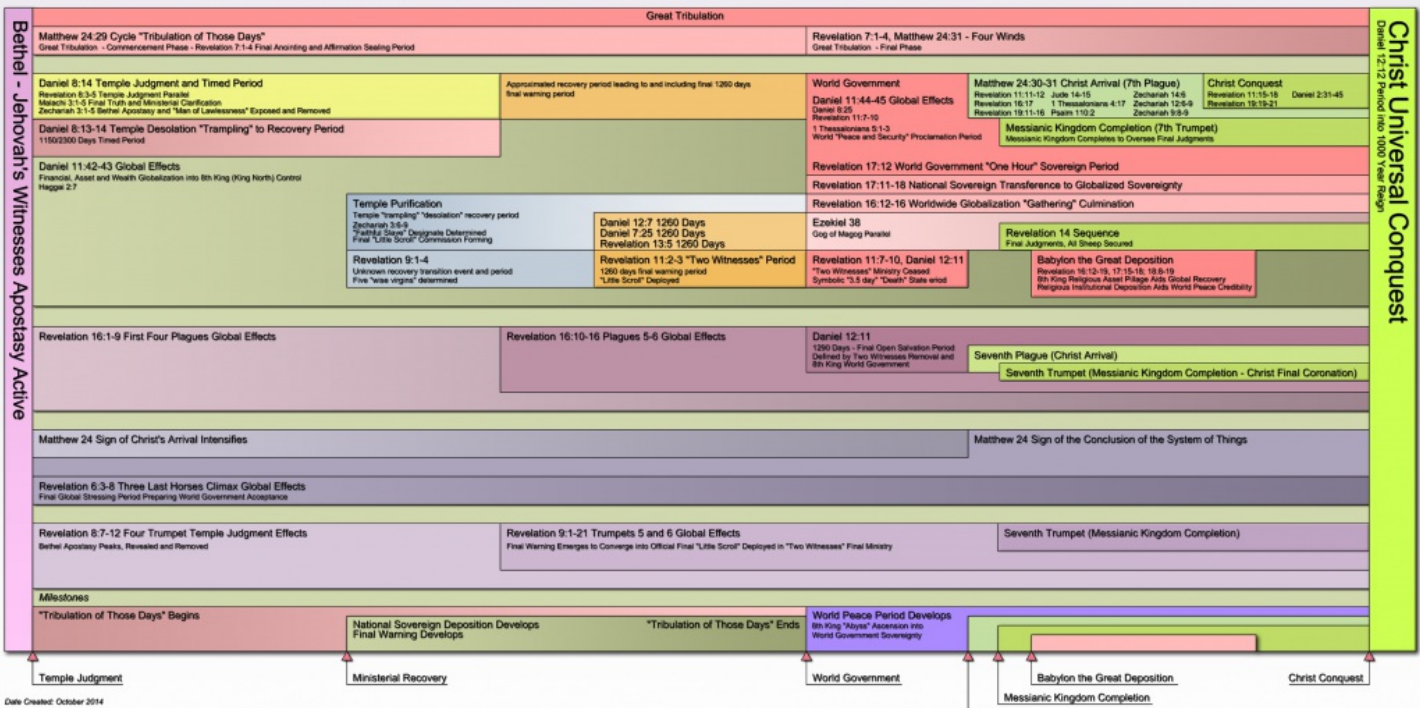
Great Tribulation

Bethel - Jehovah's Witnesses Apostasy Active

Christ Universal Conquest
Daniel 12:12 Period into 1000 Year Reign

Matthew 24:29 Cycle "Tribulation of Those Days"
Great Tribulation - Commencement Phase - Revelation 7:1-4 Final Anointing and Affirmation Sealing Period

Revelation 7:1-4, Matthew 24:31 - Four Winds
Great Tribulation - Final Phase

Daniel 8:14 Temple Judgment and Timed Period
Revelation 8:3-5 Temple Judgment Parallel
Malachi 3:1-5 Final Truth and Ministerial Clarification
Zechariah 3:1-5 Bethel Apostasy and "Man of Lawlessness" Exposed and Removed

Approximated recovery period leading to and including final 1260 days final warning period

World Government
Daniel 11:44-45 Global Effects
Daniel 8:25
Revelation 11:7-10
1 Thessalonians 5:1-3
World "Peace and Security" Proclamation Period

Matthew 24:30-31 Christ Arrival (7th Plague)
Revelation 11:11-12 Jude 14-15 Zechariah 14:6
Revelation 16:17 1 Thessalonians 4:17 Zechariah 12:6-9
Revelation 19:11-16 Psalm 110:2 Zechariah 9:8-9

Christ Conquest
Revelation 11:15-18 Daniel 2:31-45
Revelation 19:19-21

Messianic Kingdom Completion (7th Trumpet)
Messianic Kingdom Completes to Oversee Final Judgments

Daniel 8:13-14 Temple Desolation "Trampling" to Recovery Period
1150/2300 Days Timed Period

Daniel 11:42-43 Global Effects
Financial, Asset and Wealth Globalization into 8th King (King North) Control
Haggai 2:7

Revelation 17:12 World Government "One Hour" Sovereign Period

Revelation 17:11-18 National Sovereign Transference to Globalized Sovereignty

Temple Purification
Temple "trampling" "desolation" recovery period
Zechariah 3:6-9
"Faithful Slave" Designate Determined
Final "Little Scroll" Commission Forming

Revelation 16:12-16 Worldwide Globalization "Gathering" Culmination

Daniel 12:7 1260 Days
Daniel 7:25 1260 Days
Revelation 13:5 1260 Days

Ezekiel 38
Gog of Magog Parallel

Revelation 14 Sequence
Final Judgments, All Sheep Secured

Revelation 9:1-4
Unknown recovery transition event and period
Five "wise virgins" determined

Revelation 11:2-3 "Two Witnesses" Period
1260 days final warning period
"Little Scroll" Deployed

Revelation 11:7-10, Daniel 12:11
"Two Witnesses" Ministry Ceased
Symbolic "3.5 day" "Death" State eriod

Babylon the Great Deposition
Revelation 16:12-19, 17:15-18; 18:8-19
8th King Religious Asset Pillage Aids Global Recovery
Religious Institutional Deposition Aids World Peace Credibility

Revelation 16:1-9 First Four Plagues Global Effects

Revelation 16:10-16 Plagues 5-6 Global Effects

Daniel 12:11
1290 Days - Final Open Salvation Period
Defined by Two Witnesses Removal and 8th King World Government

Seventh Plague (Christ Arrival)

Seventh Trumpet (Messianic Kingdom Completion - Christ Final Coronation)

Matthew 24 Sign of Christ's Arrival Intensifies

Matthew 24 Sign of the Conclusion of the System of Things

Revelation 6:3-8 Three Last Horses Climax Global Effects
Final Global Stressing Period Preparing World Government Acceptance

Revelation 8:7-12 Four Trumpet Temple Judgment Effects
Bethel Apostasy Peaks, Revealed and Removed

Revelation 9:1-21 Trumpets 5 and 6 Global Effects
Final Warning Emerges to Converge into Official Final "Little Scroll" Deployed in "Two Witnesses" Final Ministry

Seventh Trumpet (Messianic Kingdom Completion)

Milestones

"Tribulation of Those Days" Begins

National Sovereign Deposition Develops
Final Warning Develops

"Tribulation of Those Days" Ends

World Peace Period Develops
8th King "Abyss" Ascension into World Government Sovereignty

Temple Judgment
Ministerial Recovery
World Government
Babylon the Great Deposition
Christ Conquest
Messianic Kingdom Completion

Date Created: October 2014